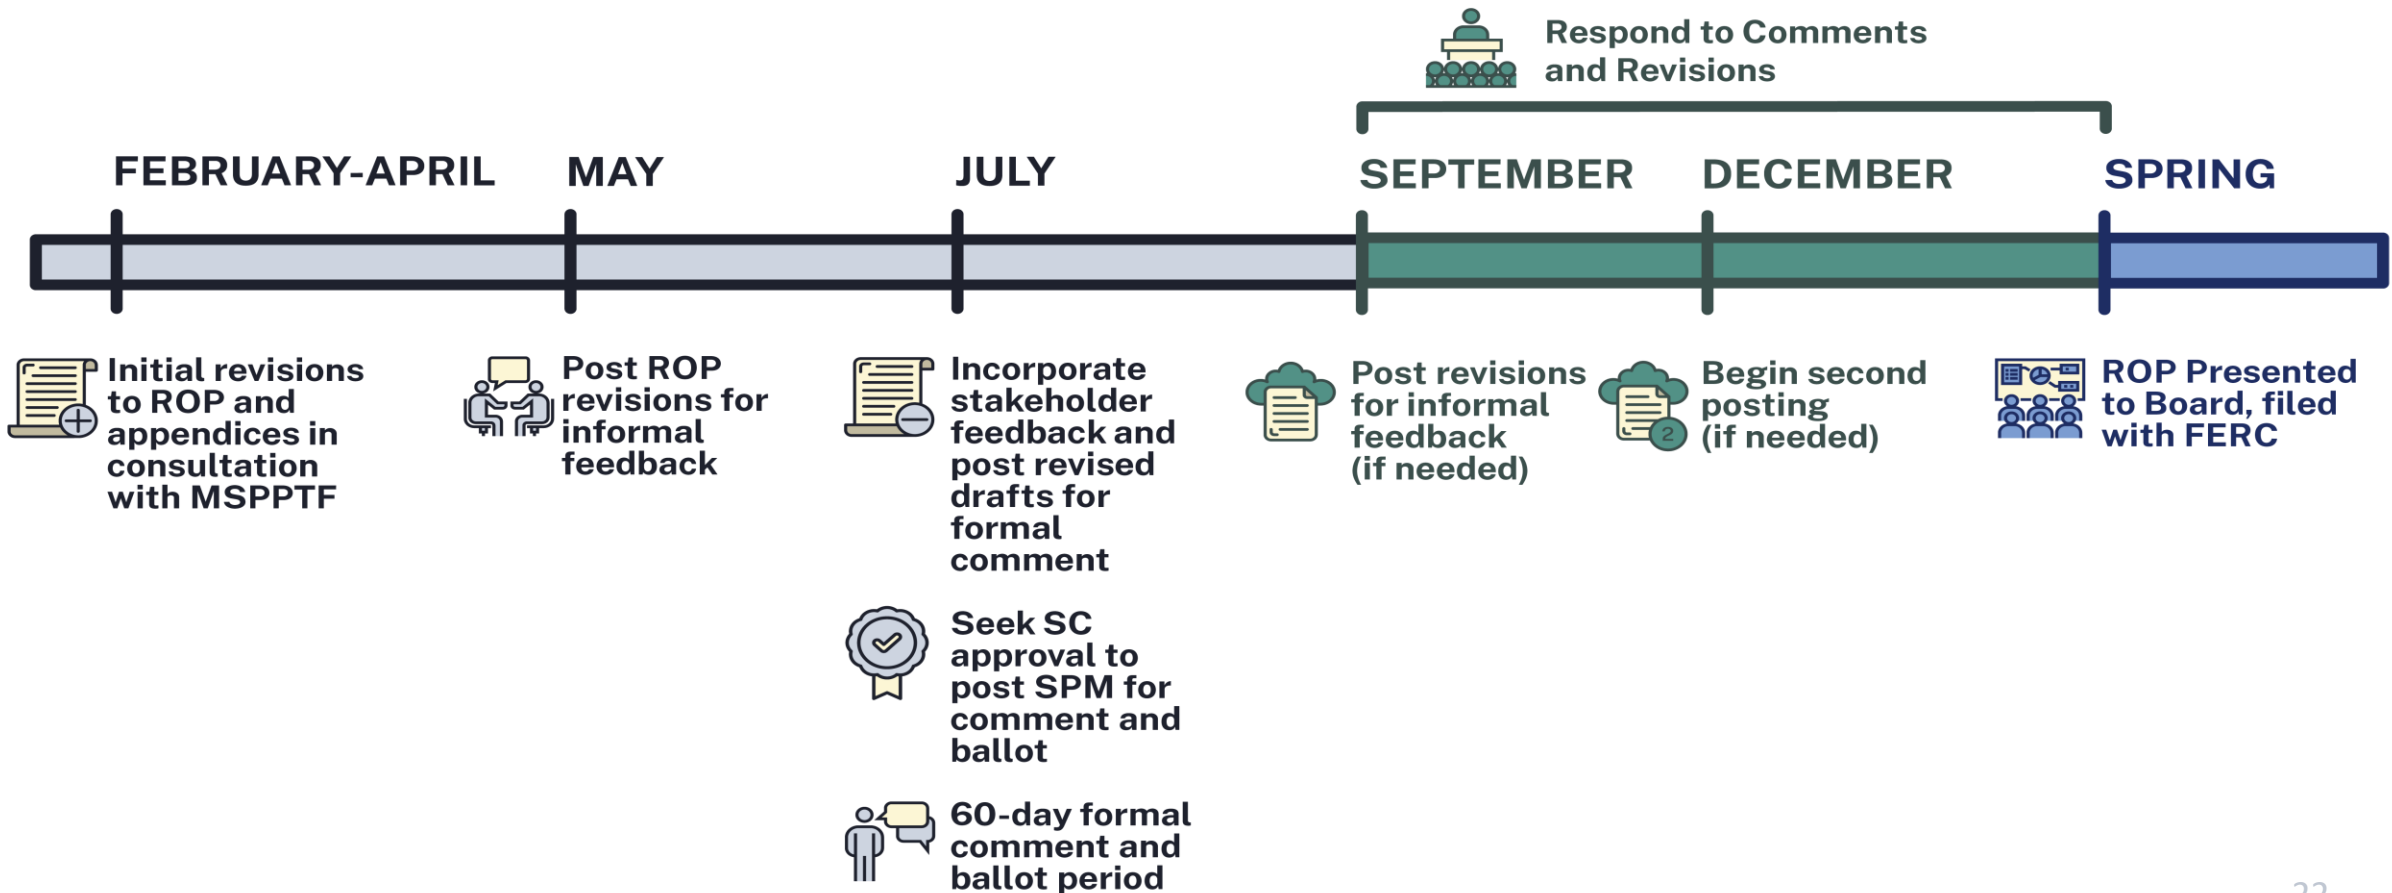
Respond to Comments and Revisions

FEBRUARY-APRIL

MAY

JULY

SEPTEMBER

DECEMBER

SPRING

Initial revisions to ROP and appendices in consultation with MSPPTF

Post ROP revisions for informal feedback

Incorporate stakeholder feedback and post revised drafts for formal comment

Seek SC approval to post SPM for comment and ballot

60-day formal comment and ballot period

Post revisions for informal feedback (if needed)

Begin second posting (if needed)

ROP Presented to Board, filed with FERC

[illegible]